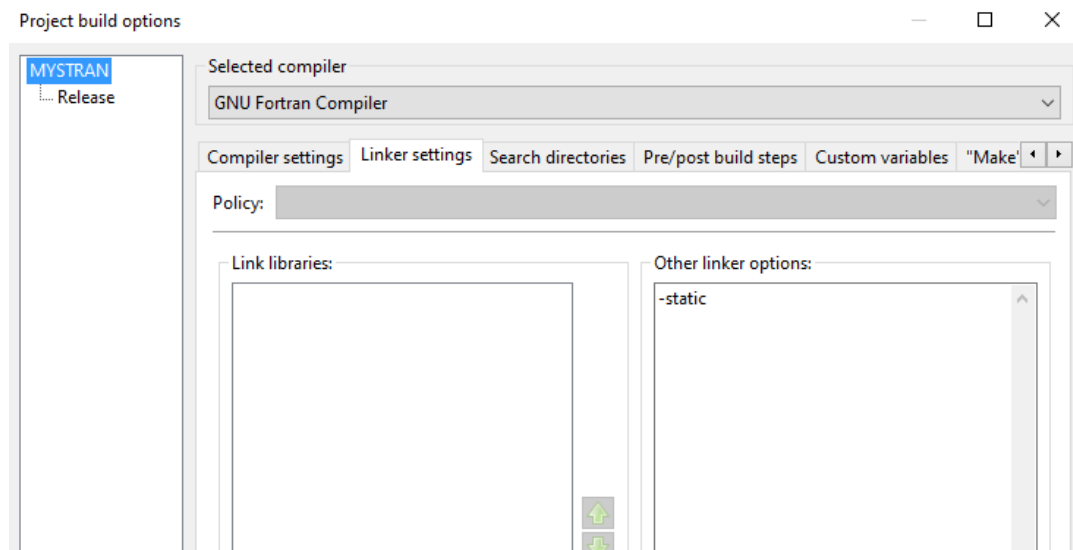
Project build options

MYSTRAN
Release

Selected compiler
GNU Fortran Compiler

Compiler settings | Linker settings | Search directories | Pre/post build steps | Custom variables | "Make'

Policy:

Link libraries:

Other linker options:
-static